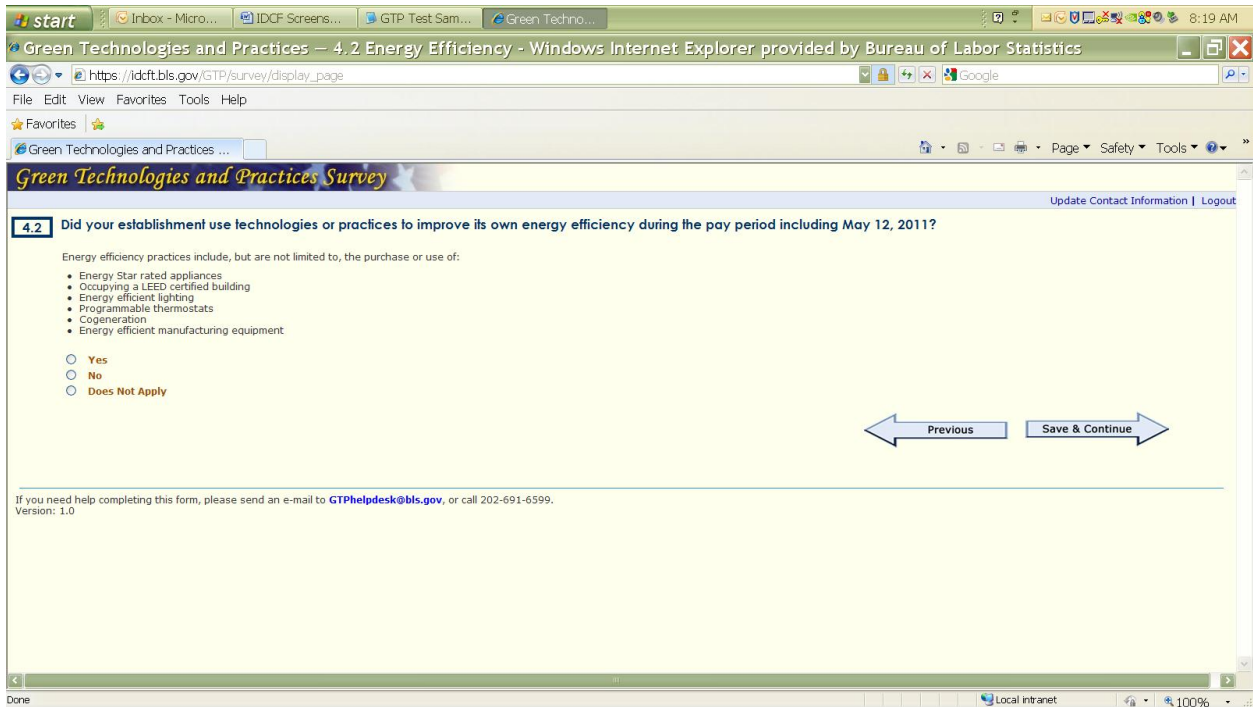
start | Inbox - Micro... | IDCF Screens... | GTP Test Sam... | Green Techno... | 8:19 AM

Green Technologies and Practices — 4.2 Energy Efficiency - Windows Internet Explorer provided by Bureau of Labor Statistics

https://idcft.bls.gov/GTP/survey/display_page

Google

File Edit View Favorites Tools Help

Favorites

Green Technologies and Practices ...

Page ▾ Safety ▾ Tools ▾

Green Technologies and Practices Survey

Update Contact Information | Logout

4.2 Did your establishment use technologies or practices to improve its own energy efficiency during the pay period including May 12, 2011?

Energy efficiency practices include, but are not limited to, the purchase or use of:

• Energy Star rated appliances
• Occupying a LEED certified building
• Energy efficient lighting
• Programmable thermostats
• Cogeneration
• Energy efficient manufacturing equipment

Yes
No
Does Not Apply

Previous

Save & Continue

If you need help completing this form, please send an e-mail to GTPhelpdesk@bls.gov, or call 202-691-6599.
Version: 1.0

Done

Local intranet

100%